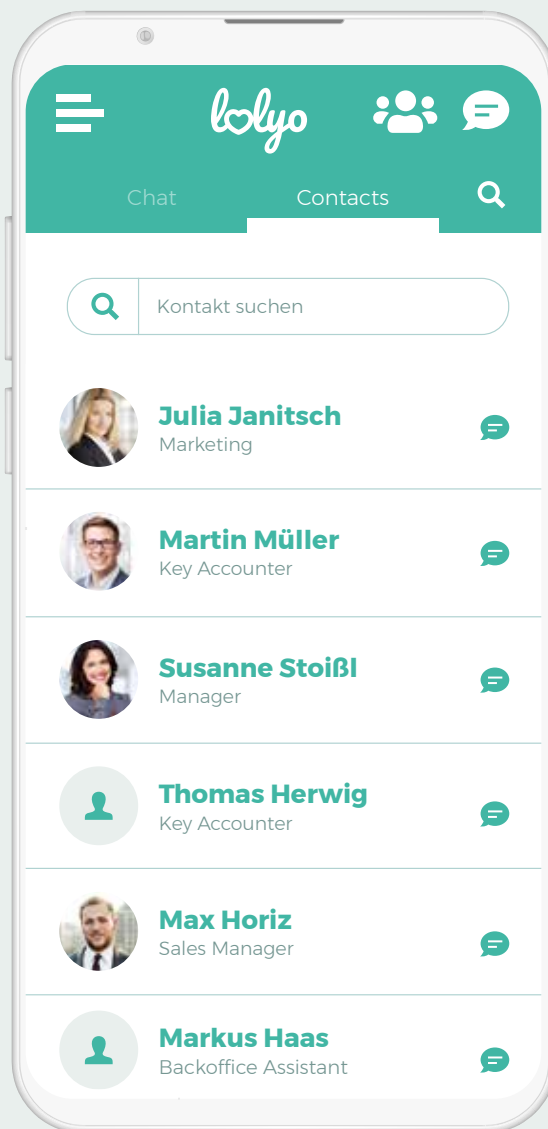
lolyo

Chat

Contacts

Kontakt suchen

Julia Janitsch
Marketing

Martin Müller
Key Accounter

Susanne Stoißl
Manager

Thomas Herwig
Key Accounter

Max Horiz
Sales Manager

Markus Haas
Backoffice Assistant